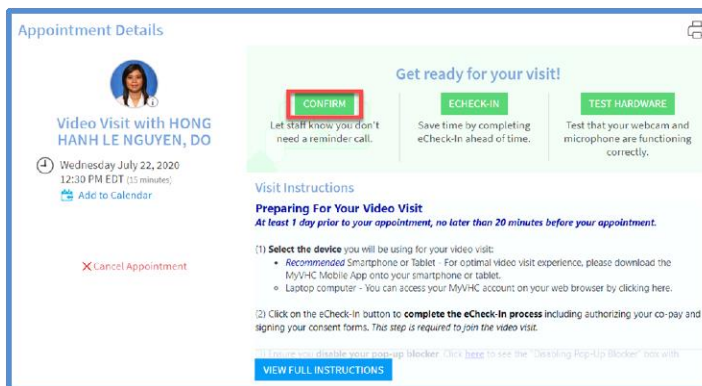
Appointment Details

Video Visit with HONG HANH LE NGUYEN, DO

Wednesday July 22, 2020
12:30 PM EDT (15 minutes)
Add to Calendar

X Cancel Appointment

Get ready for your visit!

CONFIRM
Let staff know you don't need a reminder call.

ECHECK-IN
Save time by completing eCheck-In ahead of time.

TEST HARDWARE
Test that your webcam and microphone are functioning correctly.

Visit Instructions

Preparing For Your Video Visit
At least 1 day prior to your appointment, no later than 20 minutes before your appointment.

(1) Select the device you will be using for your video visit:
• Recommended Smartphone or Tablet - For optimal video visit experience, please download the MyVHC Mobile App onto your smartphone or tablet.
◦ Laptop computer - You can access your MyVHC account on your web browser by clicking here.

(2) Click on the eCheck-In button to complete the eCheck-In process including authorizing your co-pay and signing your consent forms. This step is required to join the video visit.

(3) Ensure you disable your pop-up blocker. Click here to see the "Disabling Pop-Up Blocker" box with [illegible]

VIEW FULL INSTRUCTIONS